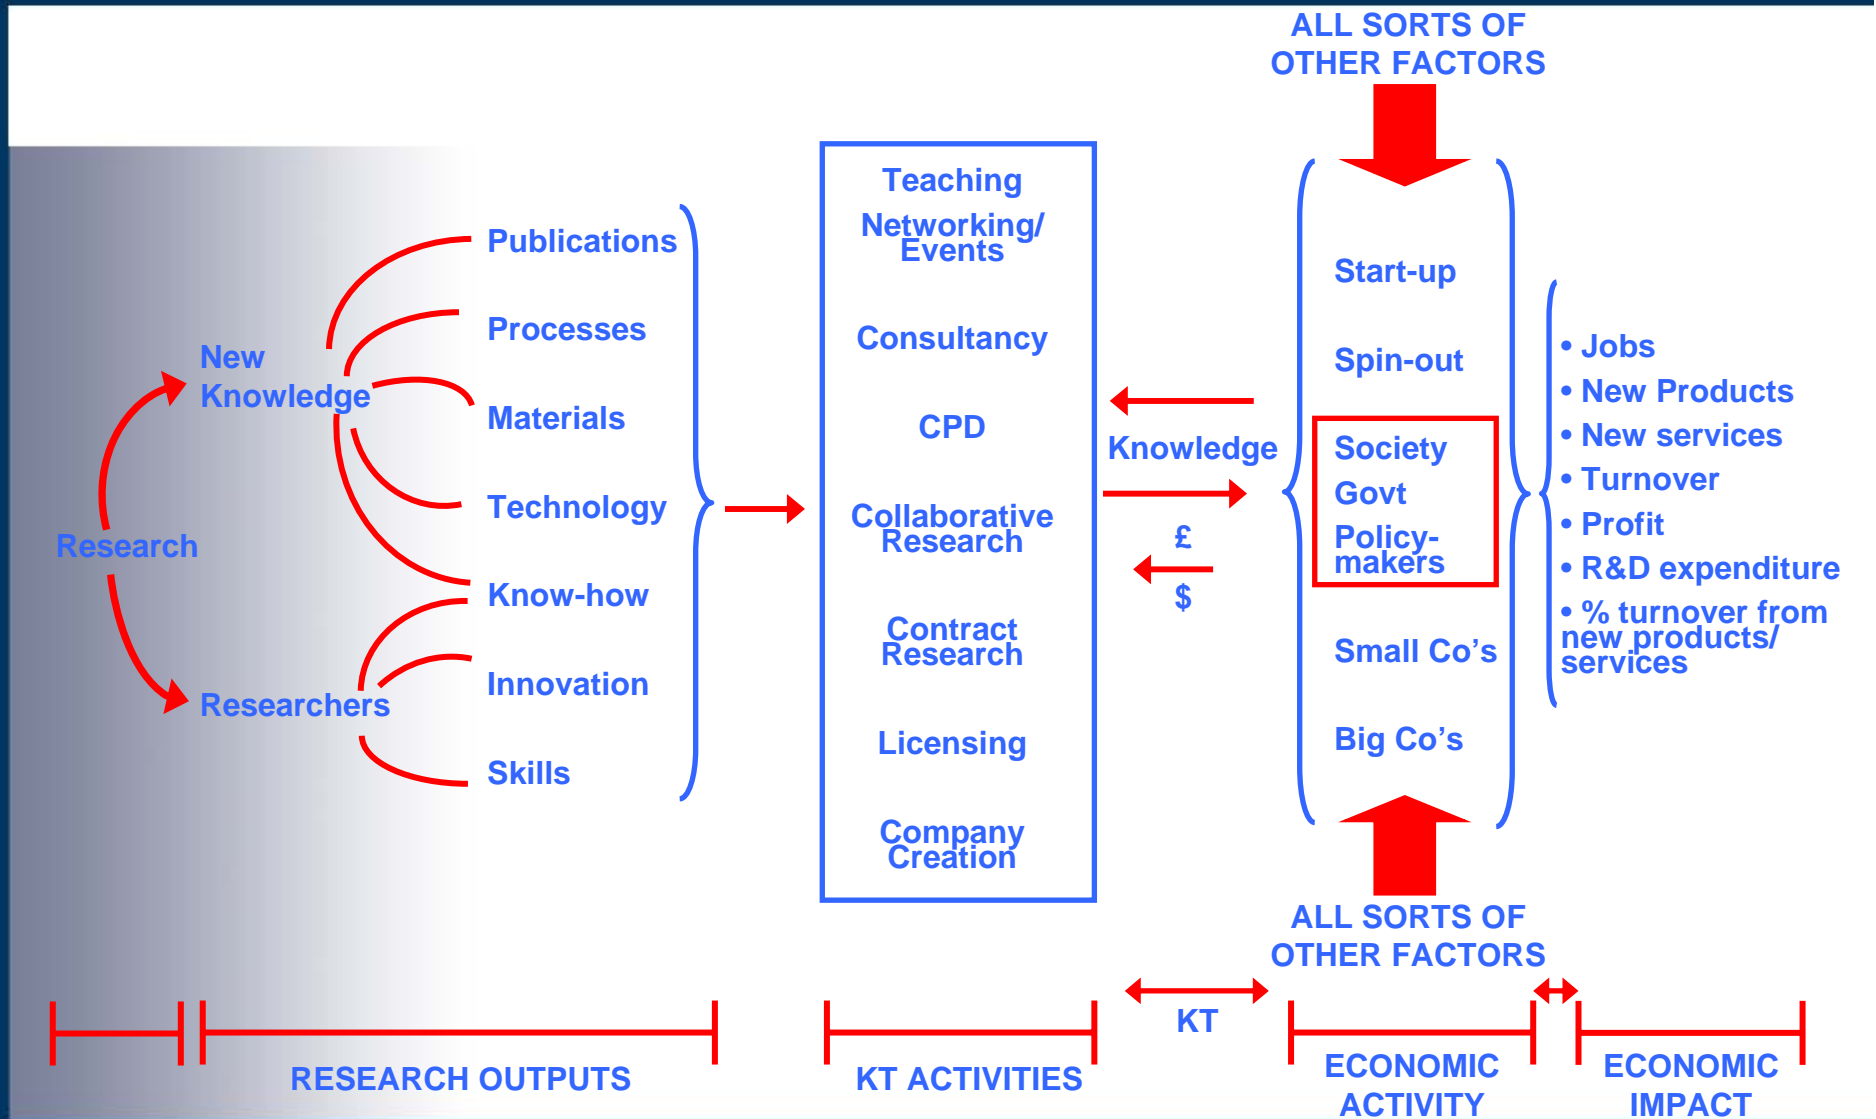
ALL SORTS OF OTHER FACTORS

Research

New Knowledge

Researchers

Publications

Processes

Materials

Technology

Know-how

Innovation

Skills

Teaching

Networking/ Events

Consultancy

CPD

Collaborative Research

Contract Research

Licensing

Company Creation

Knowledge

£

$

Start-up

Spin-out

Society

Govt

Policy-makers

Small Co's

Big Co's

• Jobs
• New Products
• New services
• Turnover
• Profit
• R&D expenditure
• % turnover from new products/ services

ALL SORTS OF OTHER FACTORS

KT

RESEARCH OUTPUTS

KT ACTIVITIES

ECONOMIC ACTIVITY

ECONOMIC IMPACT